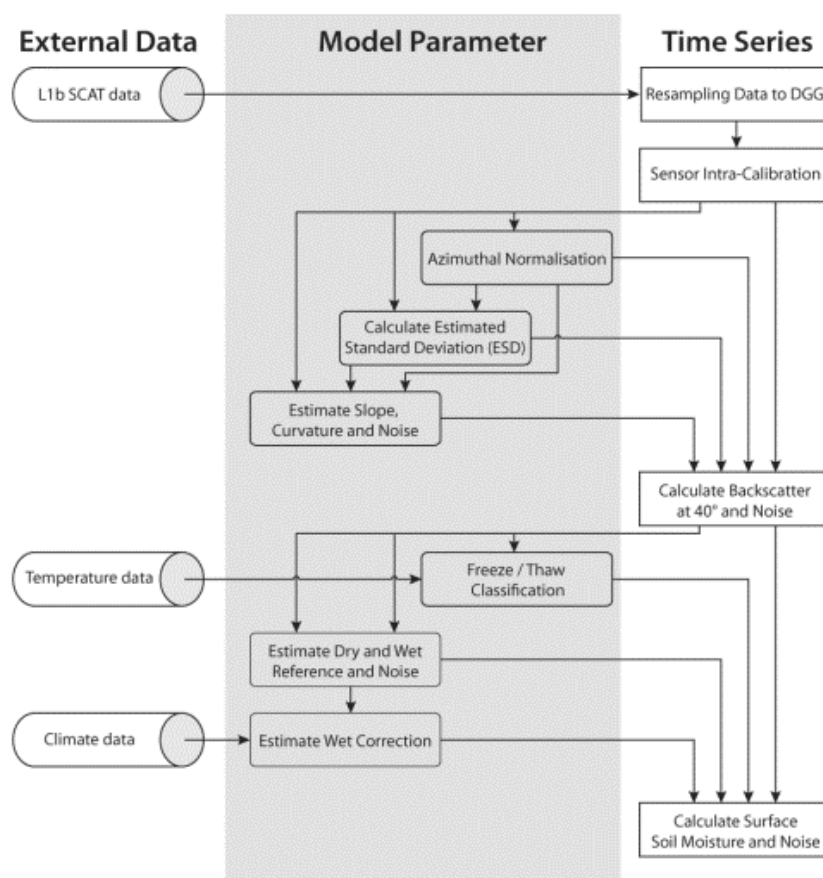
External Data

Model Parameter

Time Series

L1b SCAT data

Resampling Data to DGG

Sensor Intra-Calibration

Azimuthal Normalisation

Calculate Estimated Standard Deviation (ESD)

Estimate Slope, Curvature and Noise

Calculate Backscatter at 40° and Noise

Temperature data

Freeze / Thaw Classification

Estimate Dry and Wet Reference and Noise

Climate data

Estimate Wet Correction

Calculate Surface Soil Moisture and Noise